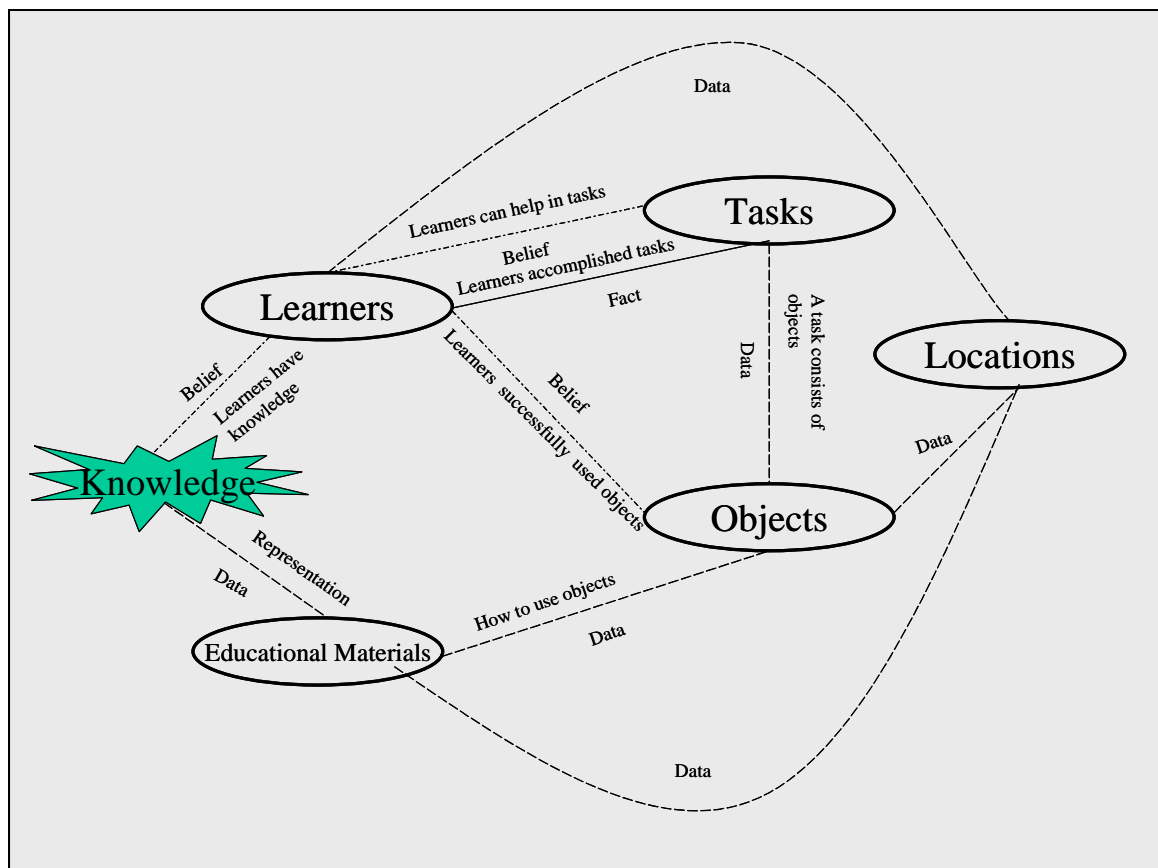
Data

Learners can help in tasks

Tasks

Belief
Learners accomplished tasks

Learners

Fact

A task consists of objects

Data

Locations

Belief

Learners have knowledge

Learners successfully used objects

Belief

Data

Knowledge

Objects

Representation

Data

How to use objects

Educational Materials

Data

Data